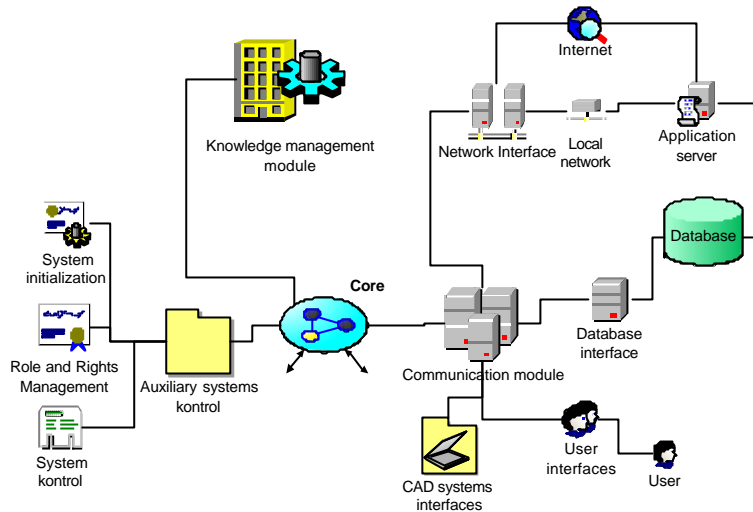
Internet

Knowledge management module

Network Interface

Local network

Application server

Database

System initialization

Core

Role and Rights Management

Auxiliary systems kontrol

Database interface

Communication module

System kontrol

User interfaces

User

CAD systems interfaces